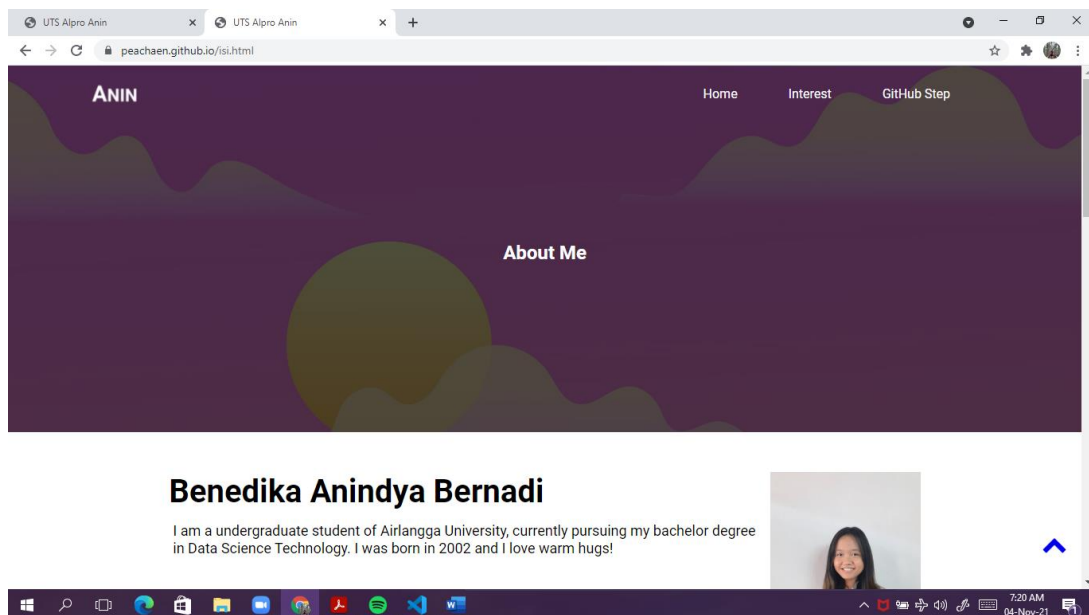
UTS Alpro Anin
UTS Alpro Anin
peachaen.github.io/isi.html

ANIN
Home
Interest
GitHub Step

About Me

Benedika Anindya Bernadi

I am a undergraduate student of Airlangga University, currently pursuing my bachelor degree in Data Science Technology. I was born in 2002 and I love warm hugs!

7:20 AM
04-Nov-21